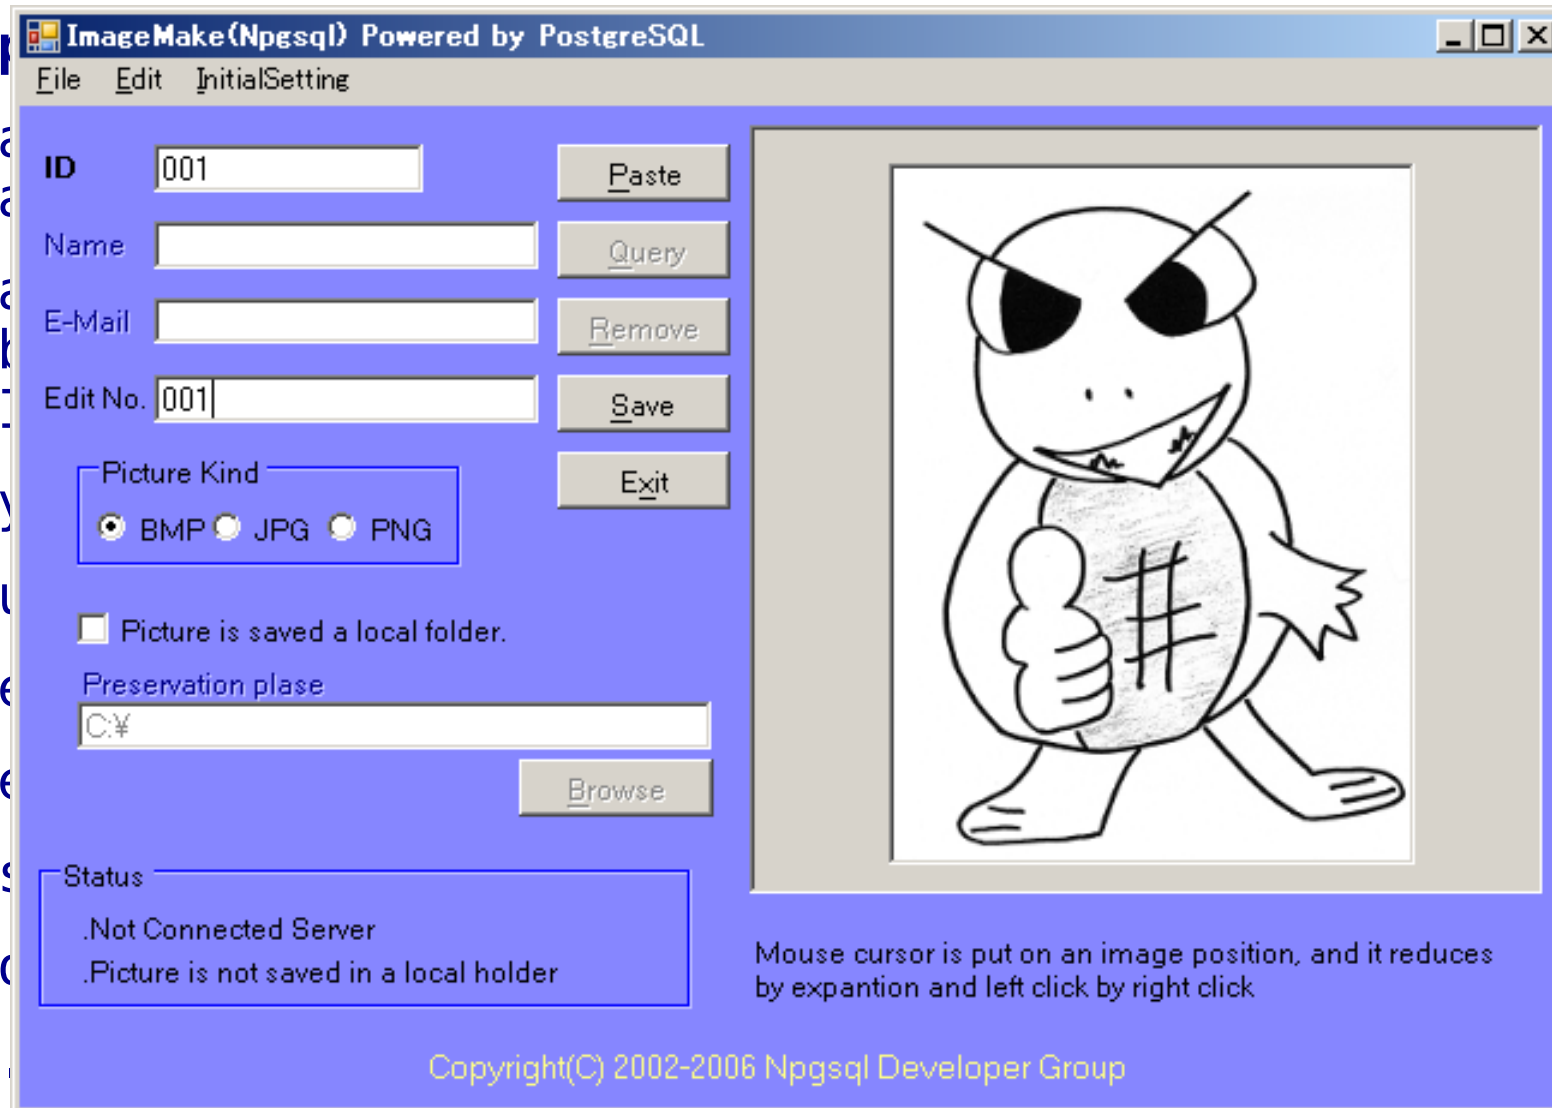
ImageMake(Npgsql) Powered by PostgreSQL

File Edit InitialSetting

ID 001

Paste

Name

Query

E-Mail

Remove

Edit No. 001

Save

Picture Kind

BMP JPG PNG

Exit

Picture is saved a local folder.

Preservation plase

C:¥

Browse

Status

.Not Connected Server

.Picture is not saved in a local holder

Mouse cursor is put on an image position, and it reduces by expantion and left click by right click

Copyright(C) 2002-2006 Npgsql Developer Group